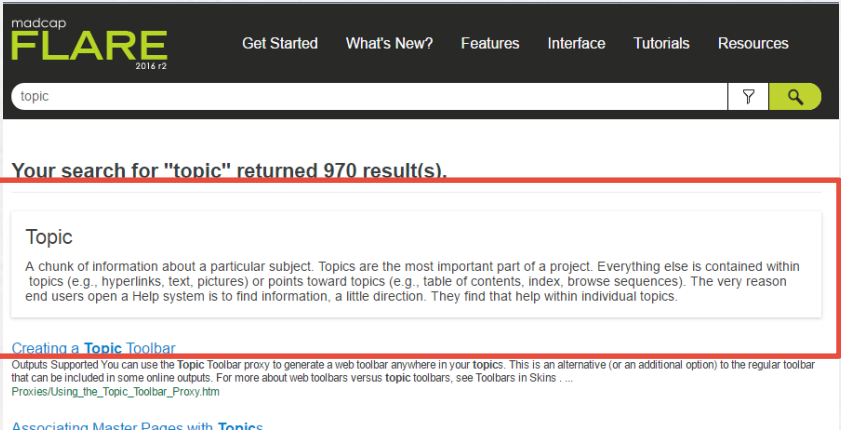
madcap
FLARE
2016 r2

Get Started What's New? Features Interface Tutorials Resources

topic

Your search for "topic" returned 970 result(s).

Topic

A chunk of information about a particular subject. Topics are the most important part of a project. Everything else is contained within topics (e.g., hyperlinks, text, pictures) or points toward topics (e.g., table of contents, index, browse sequences). The very reason end users open a Help system is to find information, a little direction. They find that help within individual topics.

Creating a Topic Toolbar

Outputs Supported You can use the Topic Toolbar proxy to generate a web toolbar anywhere in your topics. This is an alternative (or an additional option) to the regular toolbar that can be included in some online outputs. For more about web toolbars versus topic toolbars, see Toolbars in Skins . ...

Proxies/Using_the_Topic_Toolbar_Proxy.htm

Associating Master Pages with Topics